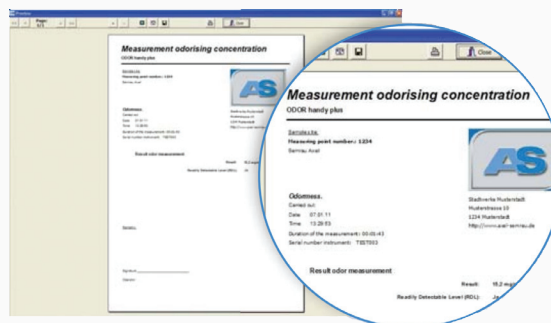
Preview

Page 1/1

Close

Measurement odorising concentration

ODOR handy plus

Samplecha.

Measuring point number: 1234

Sermau Axel

AS

Odorness.

Carried out

Date 07.01.11

Time 13:28:53

Duration of the measurement: 00:00:43

Serial number instrument: TEST003

Stadtwerke Musterstadt

Musterstrasse 10

1234 Musterstadt

http://www.axel-semrau.de

Result odor measurement

Result: 18.2 mg

Readily Detectable Level (RDL): Ja

Sender:

Signature

Operator